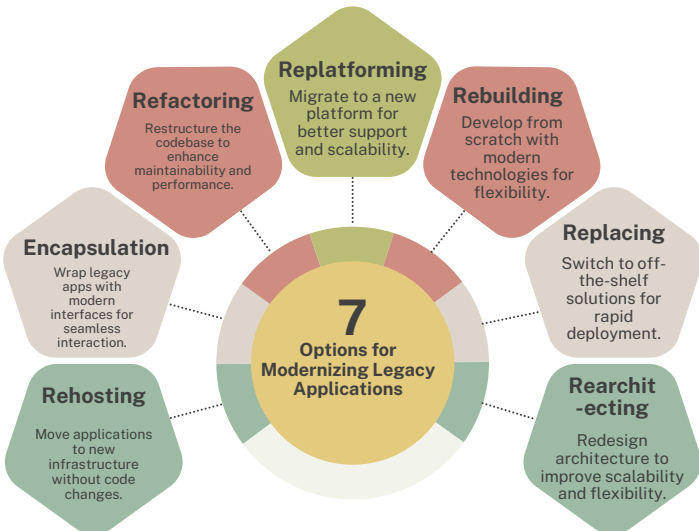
Replatforming
Migrate to a new platform for better support and scalability.

Refactoring
Restructure the codebase to enhance maintainability and performance.

Rebuilding
Develop from scratch with modern technologies for flexibility.

Encapsulation
Wrap legacy apps with modern interfaces for seamless interaction.

Replacing
Switch to off-the-shelf solutions for rapid deployment.

7
Options for Modernizing Legacy Applications

Rehosting
Move applications to new infrastructure without code changes.

Rearchit-ecting
Redesign architecture to improve scalability and flexibility.